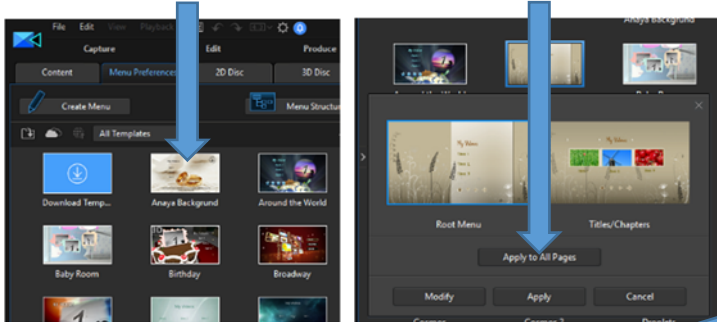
File Edit View Playback

Capture Edit Produce

Content Menu Preferences 2D Disc 3D Disc

Create Menu Menu Structure

All Templates

Download Temp... Anaya Backgrund Around the World

Baby Room Birthday Broadway

Anaya Backgrund

My Videos

Root Menu Titles/Chapters

Apply to All Pages

Modify Apply Cancel